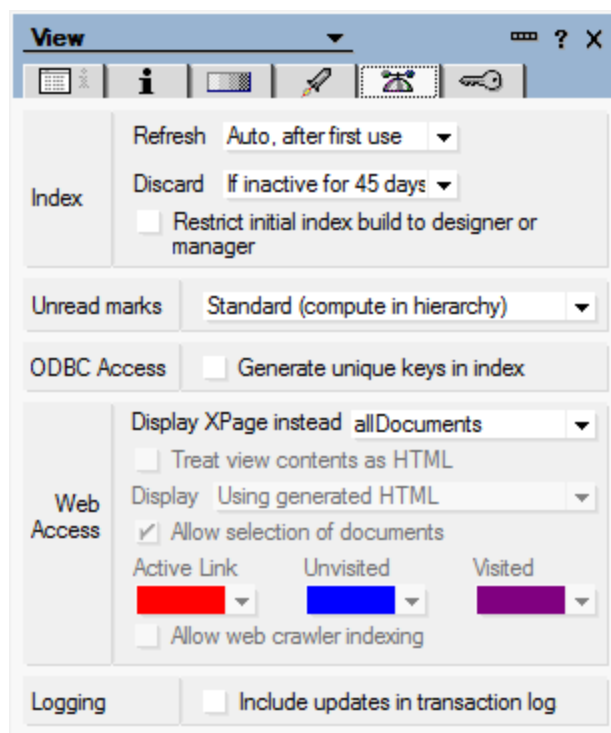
View

? X

Index

Refresh Auto, after first use

Discard If inactive for 45 days

Restrict initial index build to designer or manager

Unread marks Standard (compute in hierarchy)

ODBC Access Generate unique keys in index

Web Access

Display XPage instead allDocuments

Treat view contents as HTML

Display Using generated HTML

Allow selection of documents

Active Link Unvisited Visited

Allow web crawler indexing

Logging Include updates in transaction log